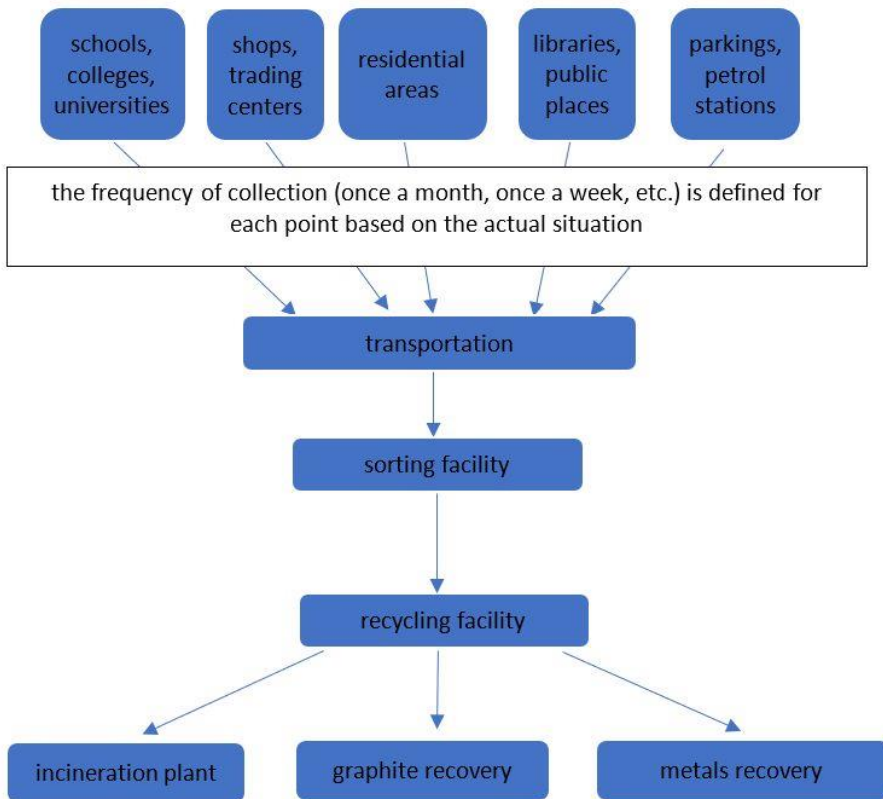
schools, colleges, universities

shops, trading centers

residential areas

libraries, public places

parkings, petrol stations

the frequency of collection (once a month, once a week, etc.) is defined for each point based on the actual situation

transportation

sorting facility

recycling facility

incineration plant

graphite recovery

metals recovery